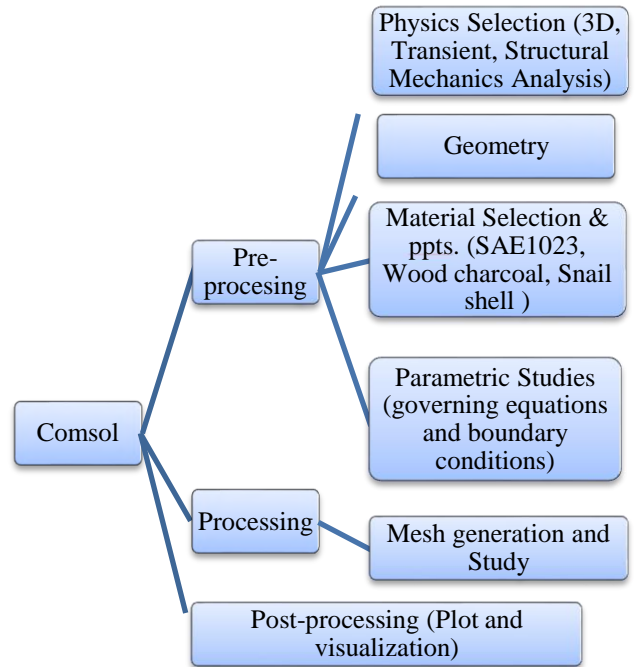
Physics Selection (3D, Transient, Structural Mechanics Analysis)

Geometry

Material Selection & ppts. (SAE1023, Wood charcoal, Snail shell )

Pre-procesing

Parametric Studies (governing equations and boundary conditions)

Comsol

Processing

Mesh generation and Study

Post-processing (Plot and visualization)